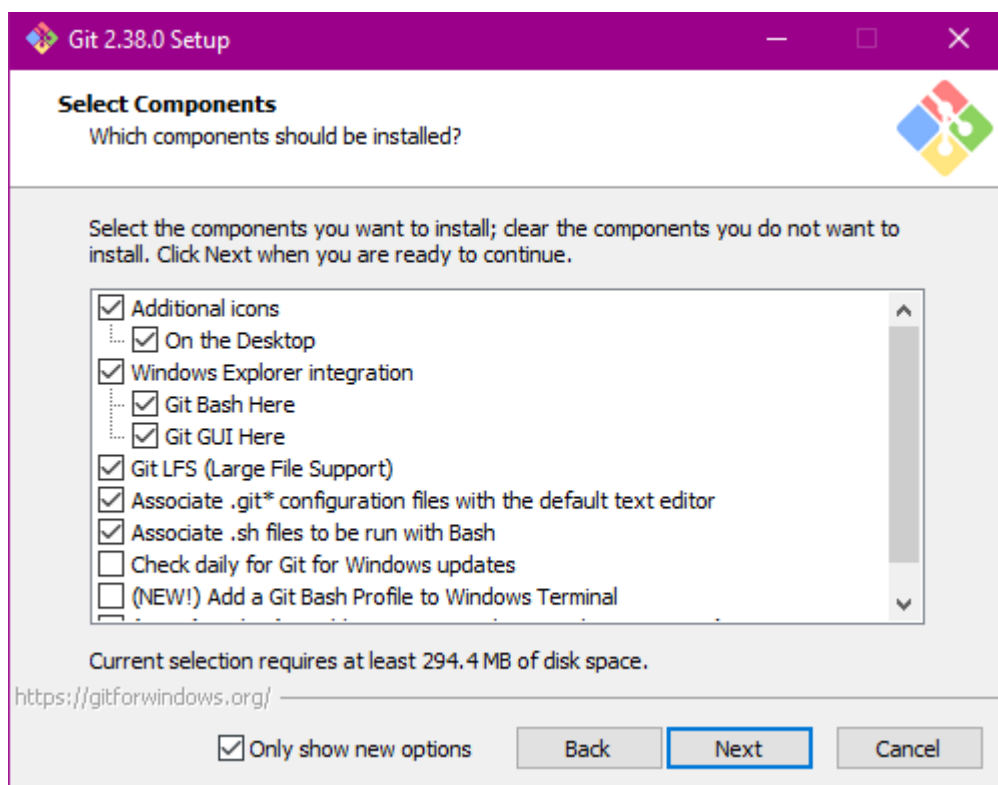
Git 2.38.0 Setup

Select Components
Which components should be installed?

Select the components you want to install; clear the components you do not want to install. Click Next when you are ready to continue.

Additional icons
On the Desktop
Windows Explorer integration
Git Bash Here
Git GUI Here
Git LFS (Large File Support)
Associate .git* configuration files with the default text editor
Associate .sh files to be run with Bash
Check daily for Git for Windows updates
(NEW!) Add a Git Bash Profile to Windows Terminal
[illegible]

Current selection requires at least 294.4 MB of disk space.

https://gitforwindows.org/

Only show new options
Back
Next
Cancel